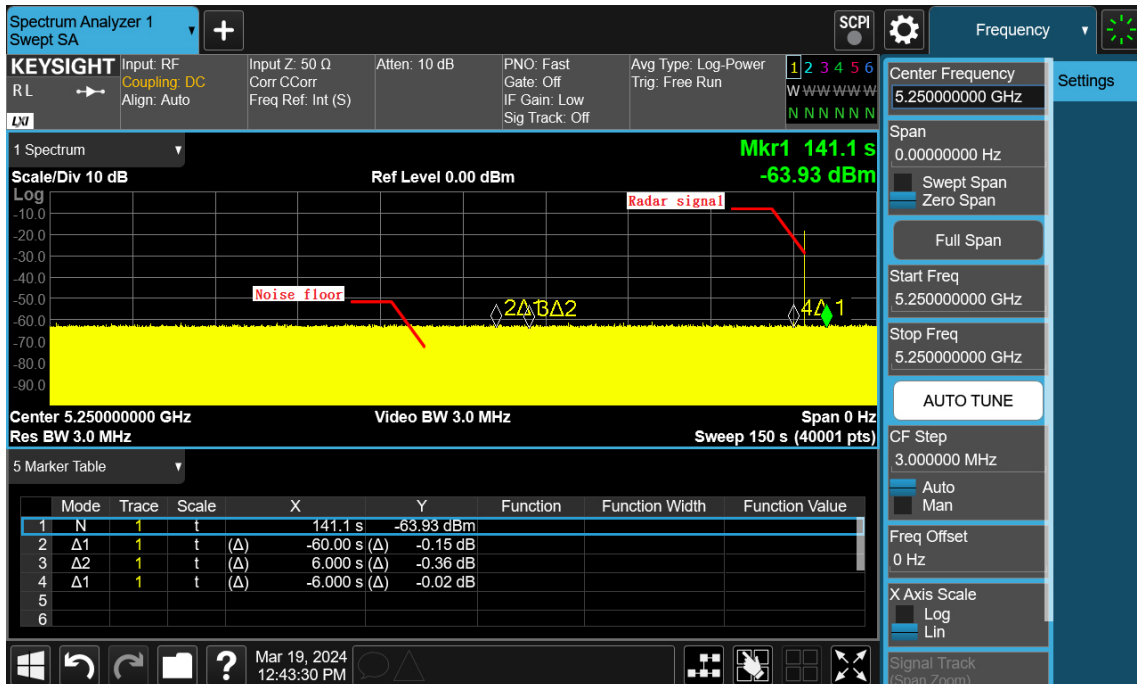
Spectrum Analyzer 1
Swept SA

SCPI

Frequency

KEYSIGHT
RL
LXI

Input: RF
Coupling: DC
Align: Auto

Input Z: 50 Ω
Corr CCorr
Freq Ref: Int (S)

Atten: 10 dB

PNO: Fast
Gate: Off
IF Gain: Low
Sig Track: Off

Avg Type: Log-Power
Trig: Free Run

1 2 3 4 5 6
W WWWWW
N N N N N N

1 Spectrum

Mkr1 141.1 s
-63.93 dBm

Scale/Div 10 dB

Ref Level 0.00 dBm

Log
-10.0
-20.0
-30.0
-40.0
-50.0
-60.0
-70.0
-80.0
-90.0

Radar signal

Noise floor

2Δ1 3Δ2

4Δ1

Center 5.250000000 GHz
Res BW 3.0 MHz

Video BW 3.0 MHz

Span 0 Hz
Sweep 150 s (40001 pts)

5 Marker Table

| | Mode | Trace | Scale | X | Y | Function | Function Width | Function Value |
|---|---|---|---|---|---|---|---|---|
| 1 | N | 1 | t | 141.1 s | -63.93 dBm | | | |
| 2 | Δ1 | 1 | t | (Δ) -60.00 s | (Δ) -0.15 dB | | | |
| 3 | Δ2 | 1 | t | (Δ) 6.000 s | (Δ) -0.36 dB | | | |
| 4 | Δ1 | 1 | t | (Δ) -6.000 s | (Δ) -0.02 dB | | | |
| 5 | | | | | | | | |
| 6 | | | | | | | | |

Mar 19, 2024
12:43:30 PM

Settings

Center Frequency
5.250000000 GHz

Span
0.00000000 Hz

Swept Span
Zero Span

Full Span

Start Freq
5.250000000 GHz

Stop Freq
5.250000000 GHz

AUTO TUNE

CF Step
3.000000 MHz

Auto
Man

Freq Offset
0 Hz

X Axis Scale
Log
Lin

Signal Track
(Span Zoom)